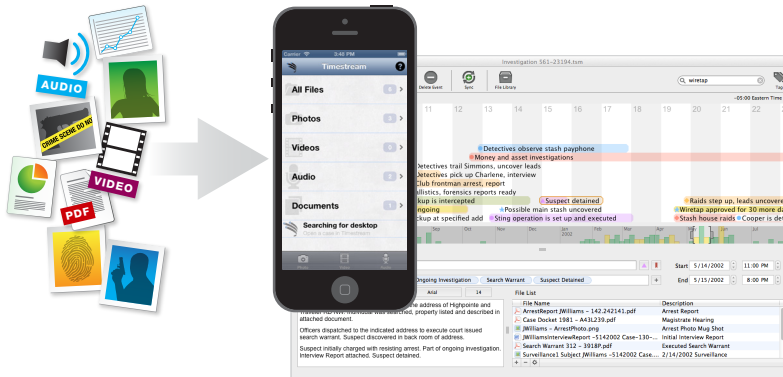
AUDIO
CRIME SCENE DO NOT
VIDEO
PDF

Carrier
3:46 PM
Timestream
All Files
6
Photos
2
Videos
0
Audio
2
Documents
2
Searching for desktop

Investigation 561–23184.tsm
Delete Event
Sync
File Library
wiretap
Tag
–05:00 Eastern Time
11
12
13
14
15
16
17
18
19
20
21
Detectives observe stash payphone
Money and asset investigations
Detectives trail Simmons, uncover leads
Detectives pick up Charlene, interview
Club frontman arrest, report
allistics, forensics reports ready
kup is intercepted
Suspect detained
Raids step up, leads uncovere
ongoing
Possible man stash uncovered
Wiretap approved for 30 more da
kup at specified add
Sting operation is set up and executed
Stash house raids
Cooper is dev
Jan
2002
Ongoing Investigation
Search Warrant
Suspect Detained
Start
5/14/2002
11:00 PM
End
5/15/2002
8:00 PM
Arial
14
ne address of Highpointe and attached document.
Officers dispatched to the indicated address to execute court issued search warrant. Suspect discovered in back room of address.
Suspect initially charged with resisting arrest. Part of ongoing investigation. Interview Report attached. Suspect detained.
File List
File Name
Description
ArrestReport JWilliams – 142.242141.pdf
Arrest Report
Case Docket 1981 – A43L239.pdf
Magistrate Hearing
JWilliams – ArrestPhoto.png
Arrest Photo Mug Shot
JWilliamsInterviewReport –5142002 Case–130–...
Initial Interview Report
Search Warrant 312 – 3918P.pdf
Executed Search Warrant
Surveillance1 Subject JWilliams – 5142002 Case....
2/14/2002 Surveillance